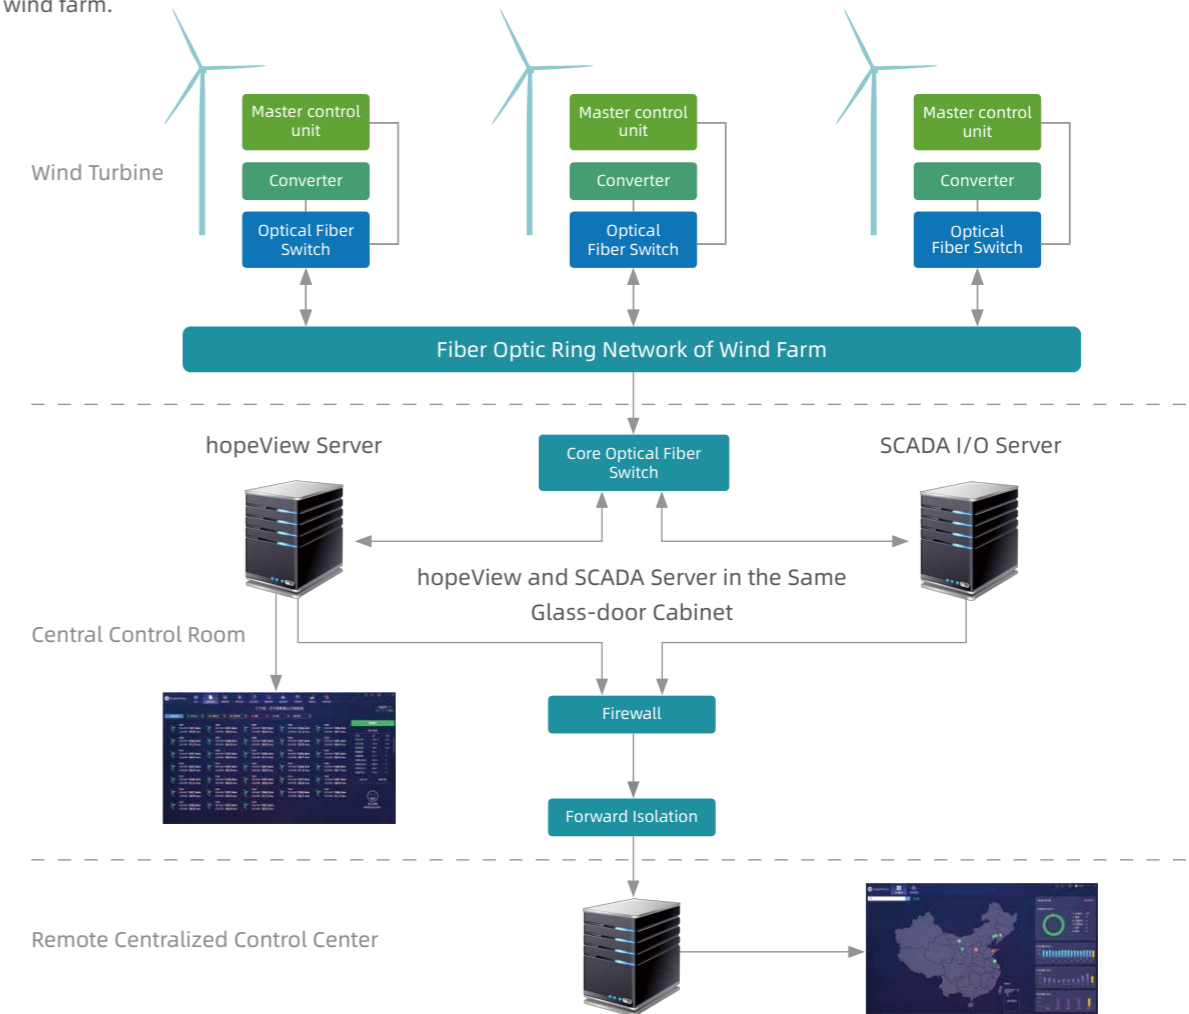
wind farm.

Wind Turbine

Master control unit

Converter

Optical Fiber Switch

Master control unit

Converter

Optical Fiber Switch

Master control unit

Converter

Optical Fiber Switch

Fiber Optic Ring Network of Wind Farm

hopeView Server

Core Optical Fiber Switch

SCADA I/O Server

hopeView and SCADA Server in the Same Glass-door Cabinet

Central Control Room

Firewall

Forward Isolation

Remote Centralized Control Center